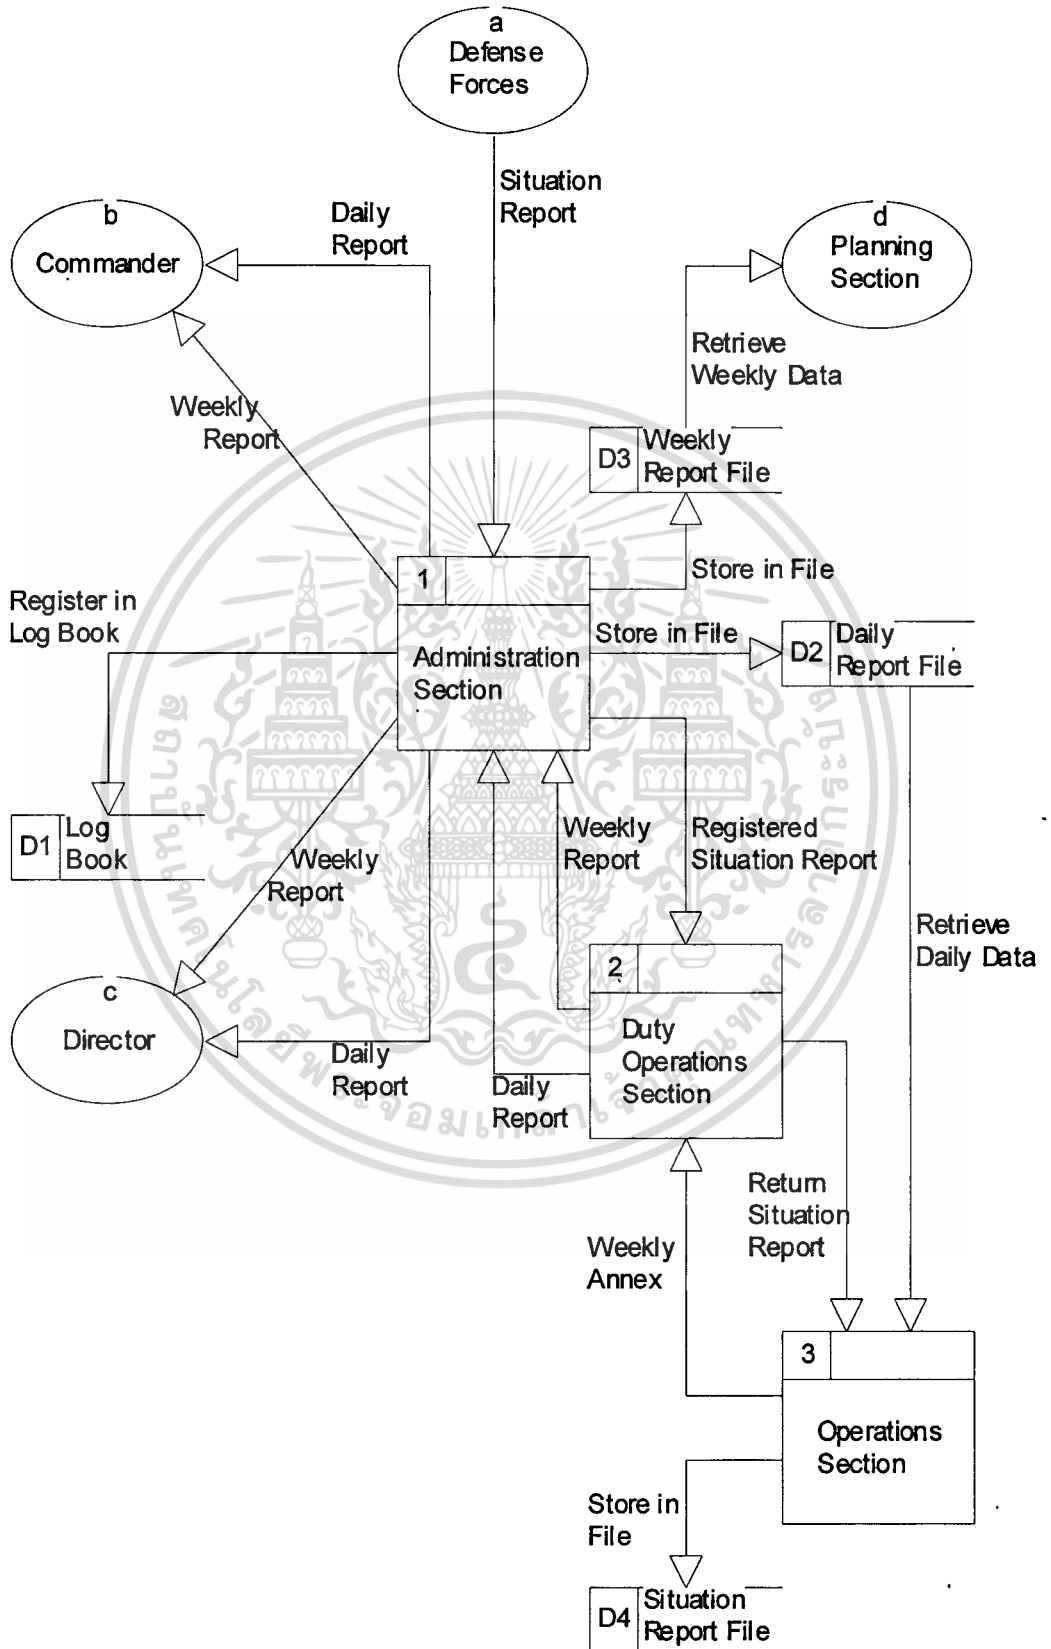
a
Defense
Forces

Situation
Report

b
Commander

Daily
Report

d
Planning
Section

Retrieve
Weekly Data

Weekly
Report

D3 Weekly
Report File

Store in File

1

Register in
Log Book

Administration
Section

Store in File

D2 Daily
Report File

D1 Log
Book

Weekly
Report

Weekly
Report

Registered
Situation Report

Retrieve
Daily Data

2

c
Director

Duty
Operations
Section

Daily
Report

Daily
Report

Return
Situation
Report

Weekly
Annex

3

Operations
Section

Store in
File

D4 Situation
Report File